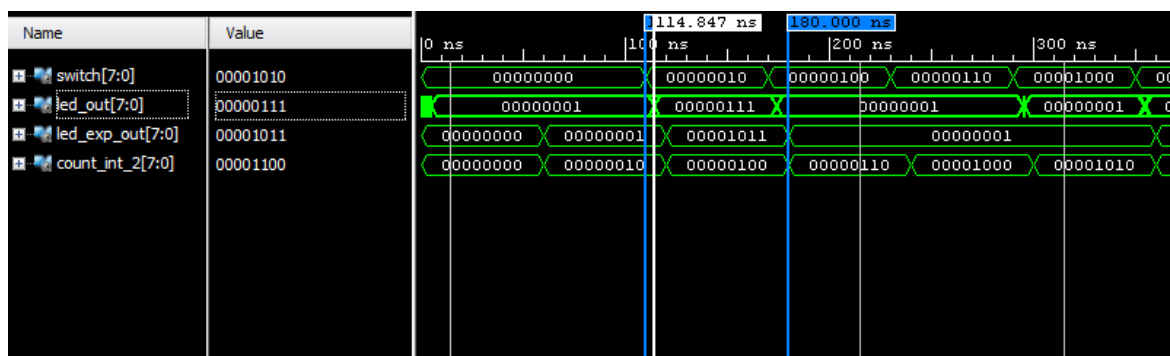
| Name | Value |
|---|---|
| switch[7:0] | 00001010 |
| led_out[7:0] | 00000111 |
| led_exp_out[7:0] | 00001011 |
| count_int_2[7:0] | 00001100 |

114.847 ns
180.000 ns
0 ns
100 ns
200 ns
300 ns

00000000 00000010 00000100 00000110 00001000 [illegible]
00000001 00000111 00000001 00000001 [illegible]
00000000 00000001 00001011 00000001
00000000 00000010 00000100 00000110 00001000 00001010 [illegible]